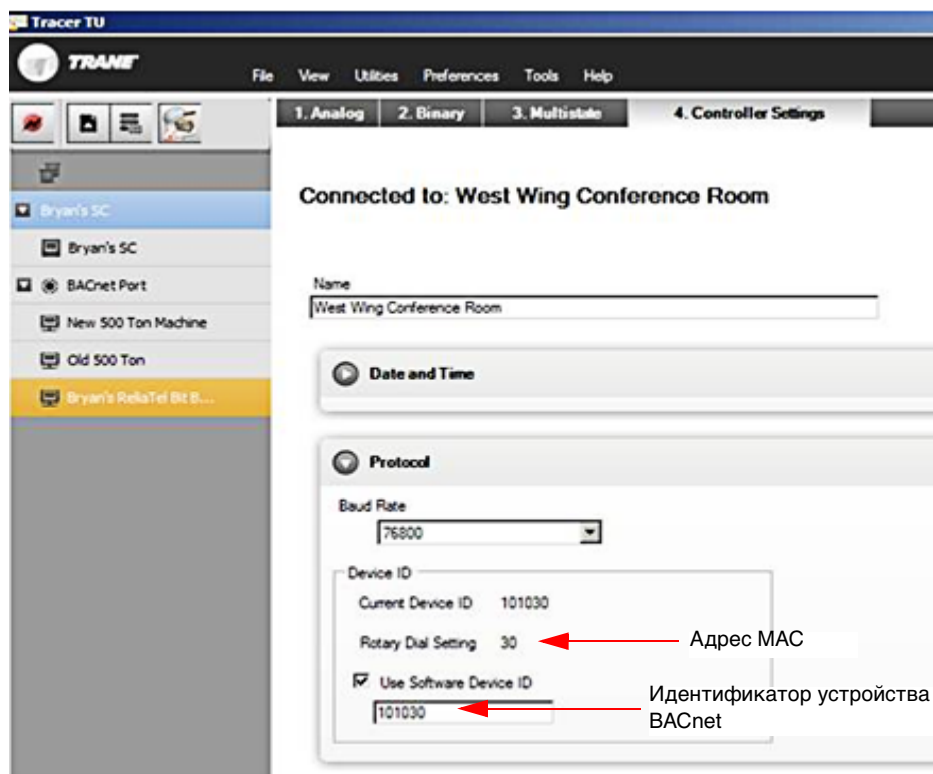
Tracer TU

TRANE

File View Utilities Preferences Tools Help

1. Analog 2. Binary 3. Multistate 4. Controller Settings

Bryan's SC

Bryan's SC

BACnet Port

New 500 Ton Machine

Old 500 Ton

Bryan's ReliaTel Bit B...

Connected to: West Wing Conference Room

Name

West Wing Conference Room

Date and Time

Protocol

Baud Rate

76800

Device ID

Current Device ID 101030

Rotary Dial Setting 30

Адрес MAC

Use Software Device ID

101030

Идентификатор устройства BACnet